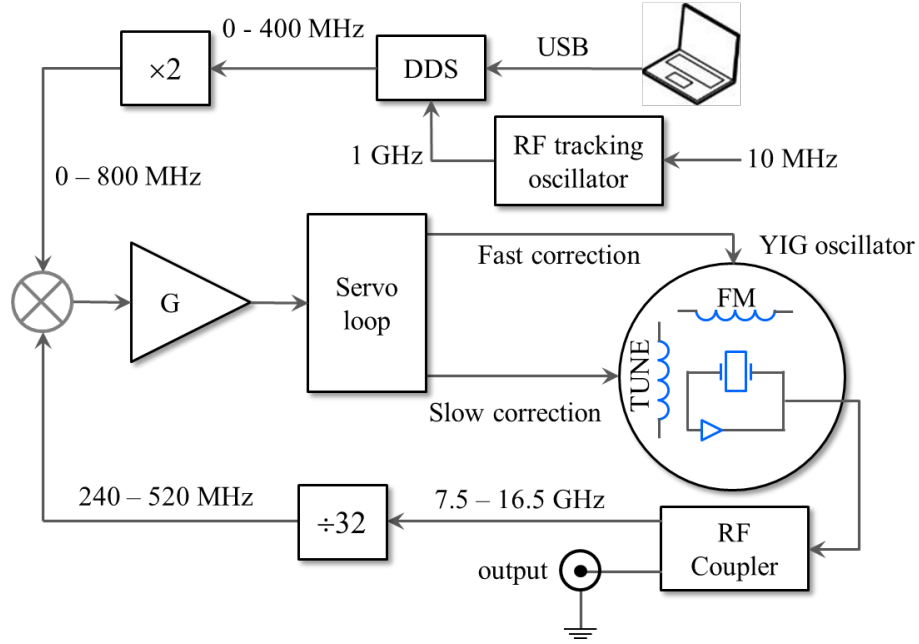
0 - 400 MHz

×2

DDS

USB

1 GHz

RF tracking oscillator

10 MHz

0 – 800 MHz

G

Servo loop

Fast correction

YIG oscillator

FM

TUNE

Slow correction

240 – 520 MHz

÷32

7.5 – 16.5 GHz

RF Coupler

output